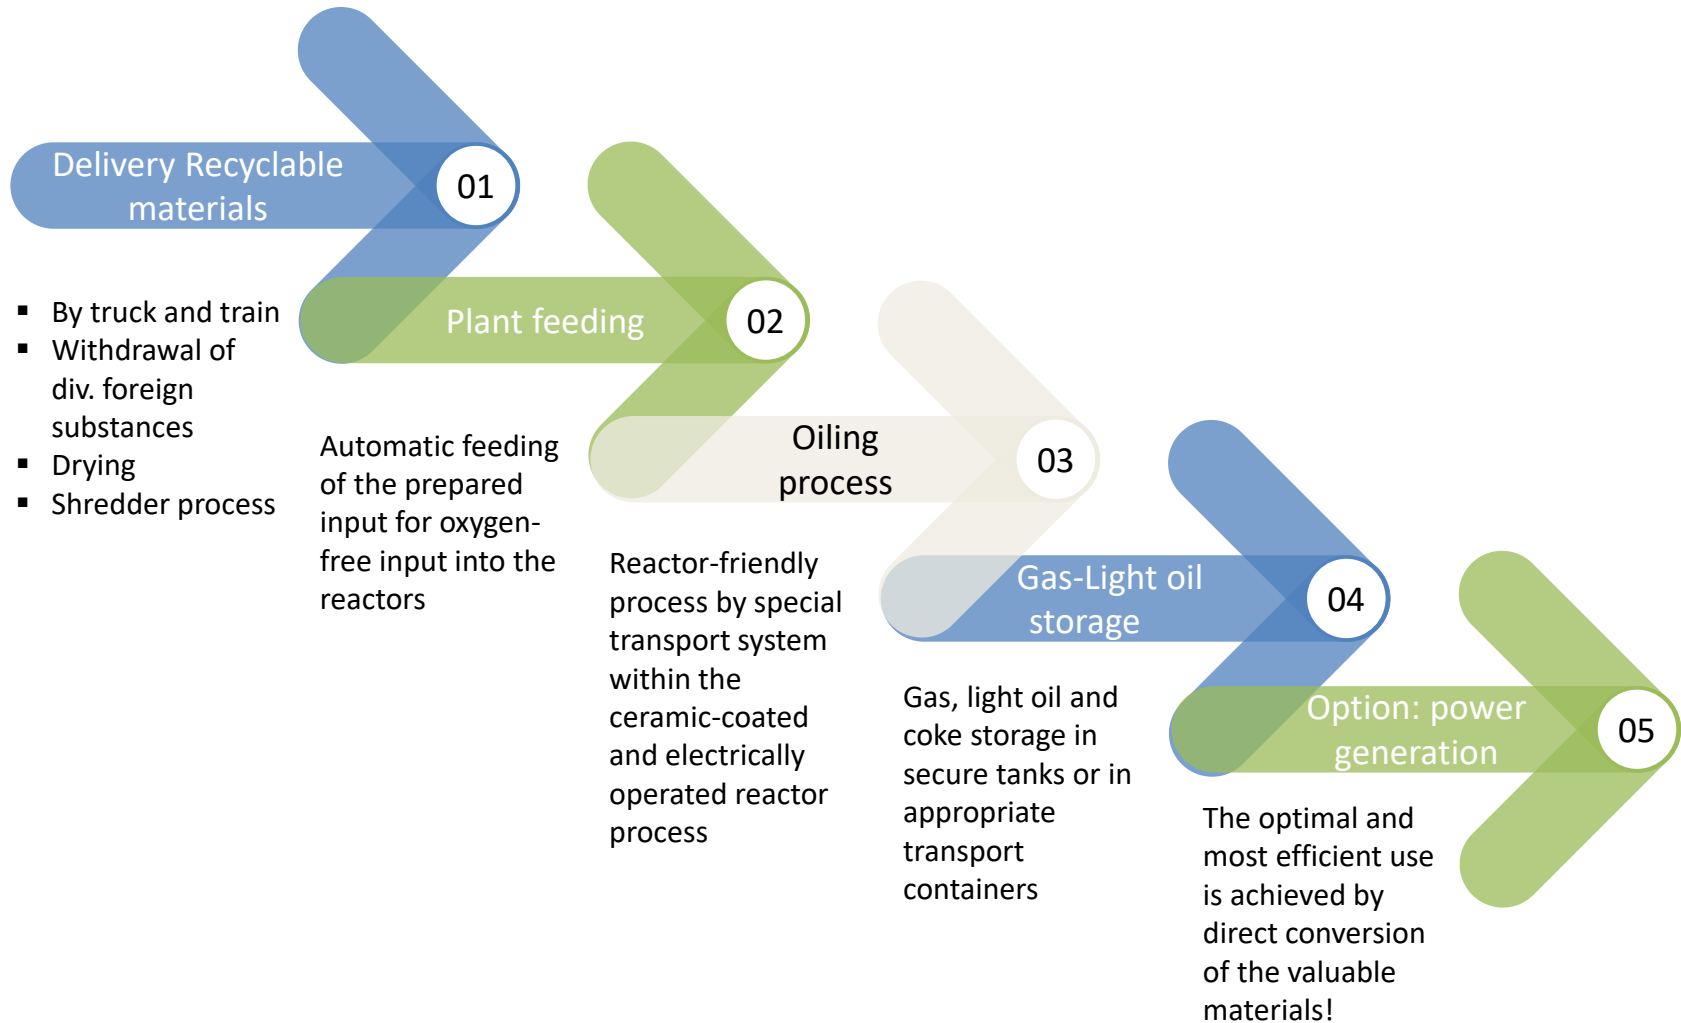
Delivery Recyclable materials

01

- By truck and train
- Withdrawal of div. foreign substances
- Drying
- Shredder process

Plant feeding

02

Automatic feeding of the prepared input for oxygen-free input into the reactors

Oiling process

03

Reactor-friendly process by special transport system within the ceramic-coated and electrically operated reactor process

Gas-Light oil storage

04

Gas, light oil and coke storage in secure tanks or in appropriate transport containers

Option: power generation

05

The optimal and most efficient use is achieved by direct conversion of the valuable materials!